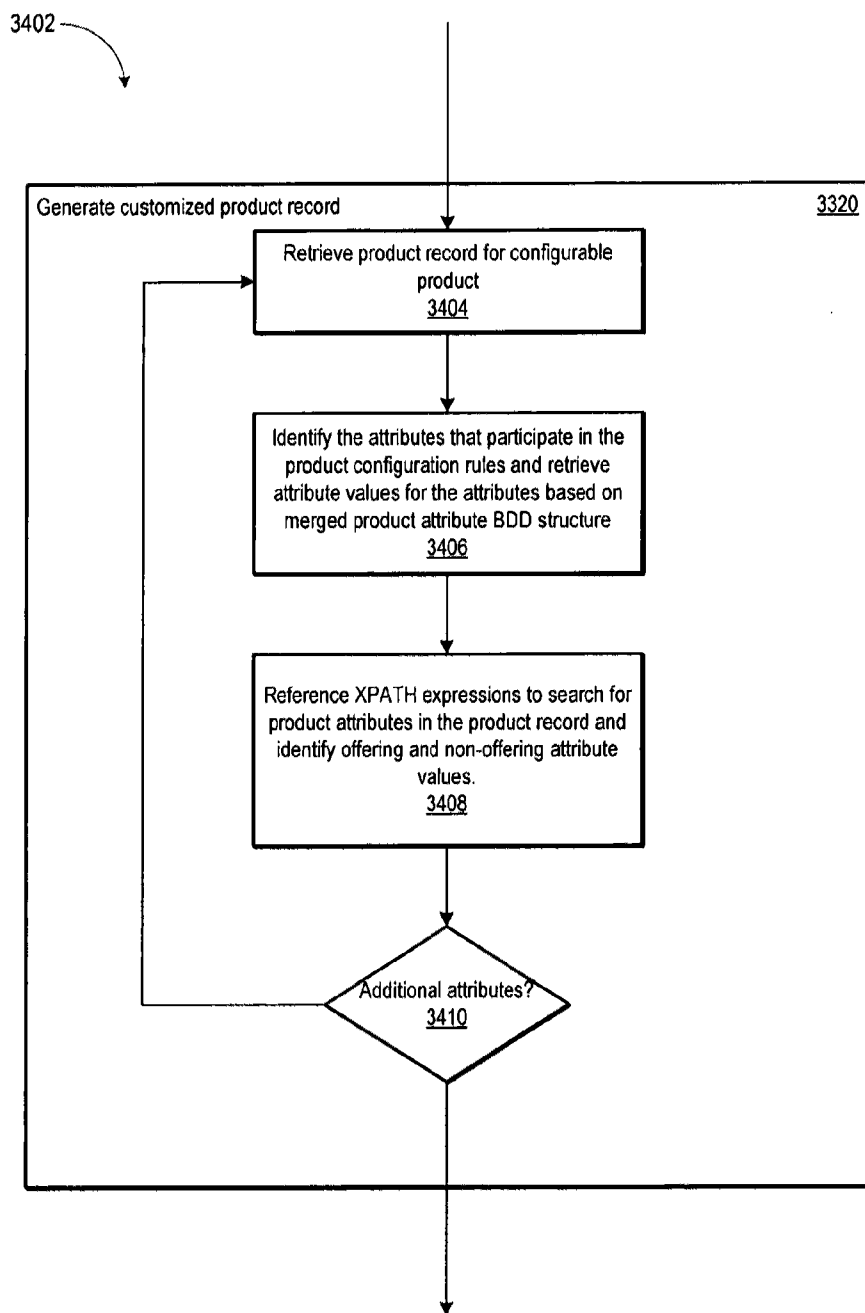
3402

Generate customized product record

3320

Retrieve product record for configurable product
3404

Identify the attributes that participate in the product configuration rules and retrieve attribute values for the attributes based on merged product attribute BDD structure
3406

Reference XPATH expressions to search for product attributes in the product record and identify offering and non-offering attribute values.
3408

Additional attributes?
3410